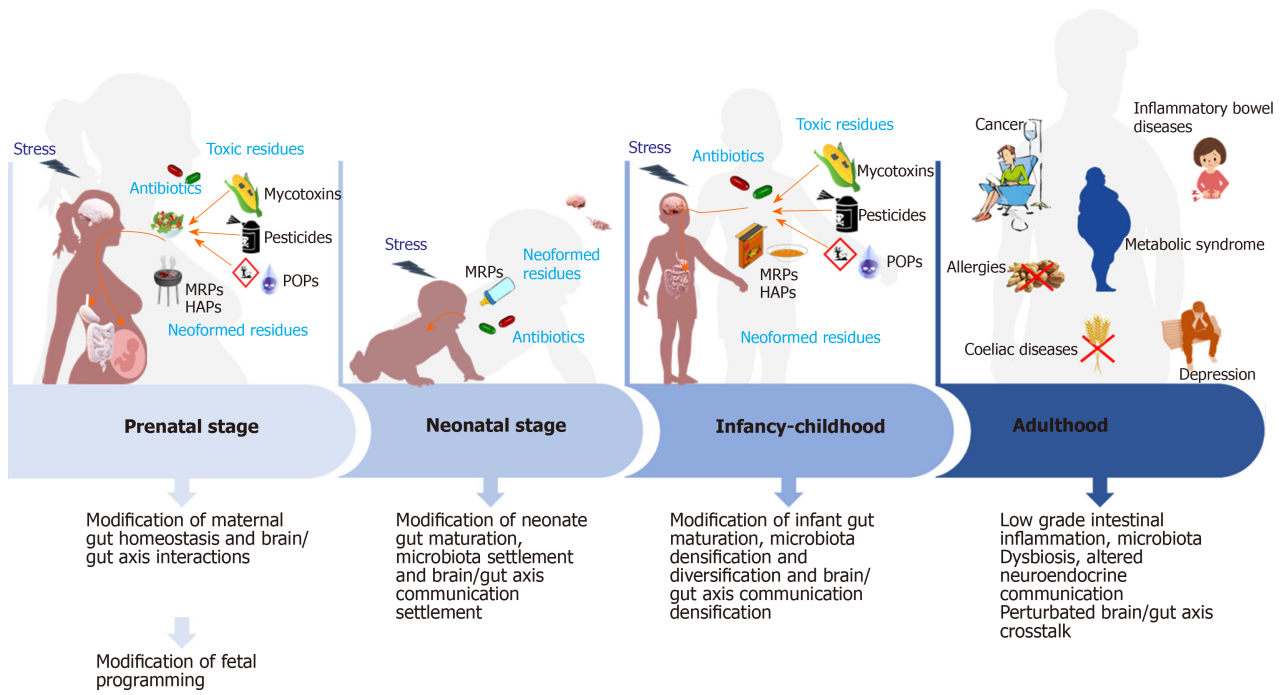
Stress

Toxic residues

Antibiotics

Mycotoxins

Pesticides

POPs

MRPs
HAPs

Neoformed residues

Stress

MRPs

Neoformed residues

Antibiotics

Stress

Antibiotics

Toxic residues

Mycotoxins

Pesticides

POPs

MRPs
HAPs

Neoformed residues

Cancer

Inflammatory bowel diseases

Metabolic syndrome

Allergies

Coeliac diseases

Depression

Prenatal stage

Neonatal stage

Infancy-childhood

Adulthood

Modification of maternal gut homeostasis and brain/ gut axis interactions

Modification of fetal programming

Modification of neonate gut maturation, microbiota settlement and brain/gut axis communication settlement

Modification of infant gut maturation, microbiota densification and diversification and brain/ gut axis communication densification

Low grade intestinal inflammation, microbiota Dysbiosis, altered neuroendocrine communication
Perturbated brain/gut axis crosstalk